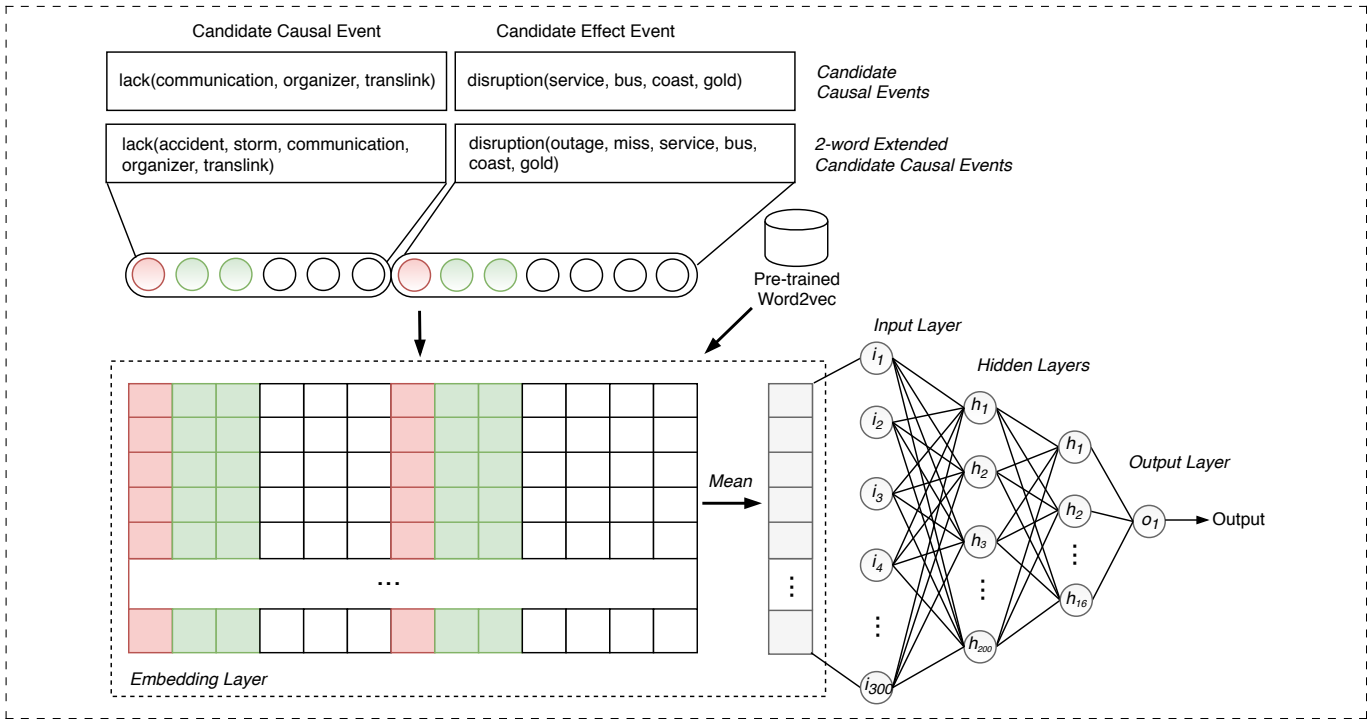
Candidate Causal Event

Candidate Effect Event

lack(communication, organizer, translink)

disruption(service, bus, coast, gold)

Candidate Causal Events

lack(accident, storm, communication, organizer, translink)

disruption(outage, miss, service, bus, coast, gold)

2-word Extended Candidate Causal Events

Pre-trained Word2vec

Input Layer

Hidden Layers

Output Layer

$i_1$

$i_2$

$i_3$

$i_4$

⋮

$i_{300}$

$h_1$

$h_2$

$h_3$

⋮

$h_{200}$

$h_1$

$h_2$

⋮

$h_{16}$

$o_1$

Output

Mean

...

⋮

Embedding Layer